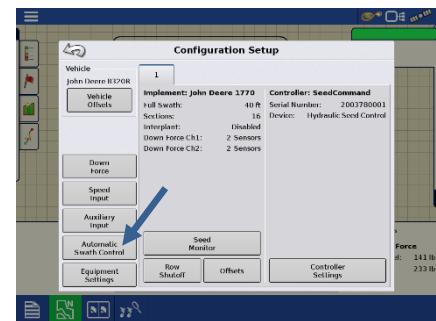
Configuration Setup

Vehicle
John Deere 8320R
Vehicle Offsets

1

Implement: John Deere 1770
Full Swath: 40 ft
Sections: 16
Interplant: Disabled
Down Force Ch1: 2 Sensors
Down Force Ch2: 2 Sensors

Controller: SeedCommand
Serial Number: 2003780001
Device: Hydraulic Seed Control

Down Force
Speed Input
Auxiliary Input
Automatic Swath Control
Equipment Settings

Seed Monitor
Row Shutoff
Offsets
Controller Settings

Force
Id: 141 lb
233 lb